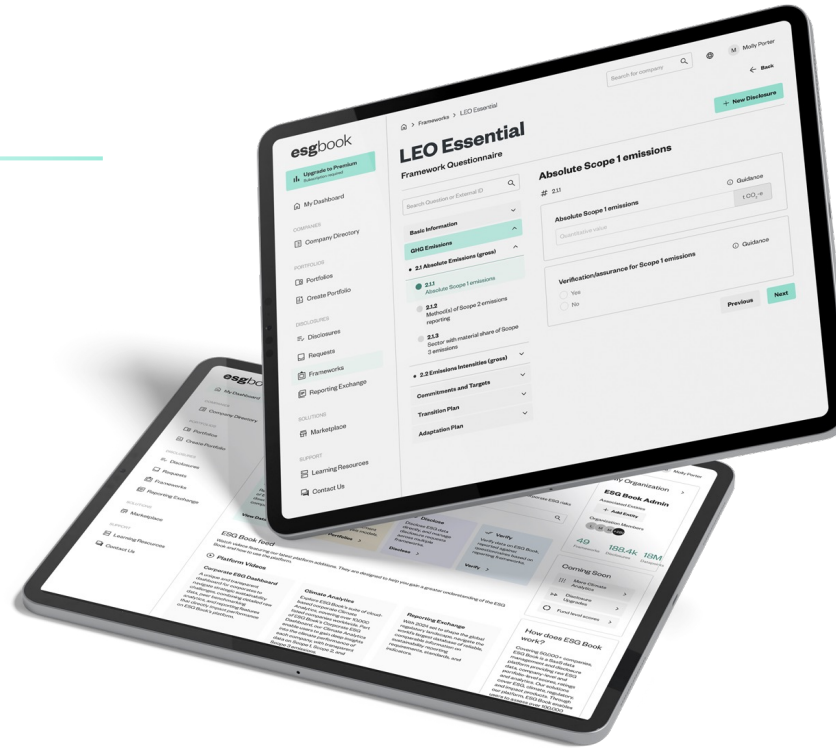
esgbook

Upgrade to Premium

My Dashboard

COMPANIES
Company Directory

PORTFOLIOS
Portfolios
Create Portfolio

DISCLOSURES
Disclosures
Requests
Frameworks
Reporting Exchange

SOLUTIONS
Marketplace

SUPPORT
Learning Resources
Contact Us

Search for company

M Molly Porter

← Back

+ New Disclosure

Frameworks > LEO Essential

LEO Essential
Framework Questionnaire

Search Question or External ID

Basic Information
GHG Emissions
2.1 Absolute Emissions (gross)
2.1.1 Absolute Scope 1 emissions
2.1.2 Methodology of Scope 2 emissions reporting
2.1.3 Sector with material share of Scope 3 emissions
2.2 Emissions Intensities (gross)
Commitments and Targets
Transition Plan
Adaptation Plan

Absolute Scope 1 emissions
# 2.1.1
Guidance
Absolute Scope 1 emissions
Quantitative value
t $CO_2$-e
Verification/assurance for Scope 1 emissions
Guidance
Yes
No
Previous
Next

esgbook
My Dashboard
Company Directory
Portfolios
Create Portfolio
Disclosures
Requests
Frameworks
Reporting Exchange
Marketplace
Learning Resources
Contact Us

ESG Book feed
Platform Videos
Corporate ESG Dashboard
Climate Analytics
Reporting Exchange
Disclose
Verify
Disclosure
Verify

My Organization
ESG Book Admin
Add Entity
Organisation Members
49
188.4k
19M
Coming Soon
Fund level scores
How does ESG Book work?